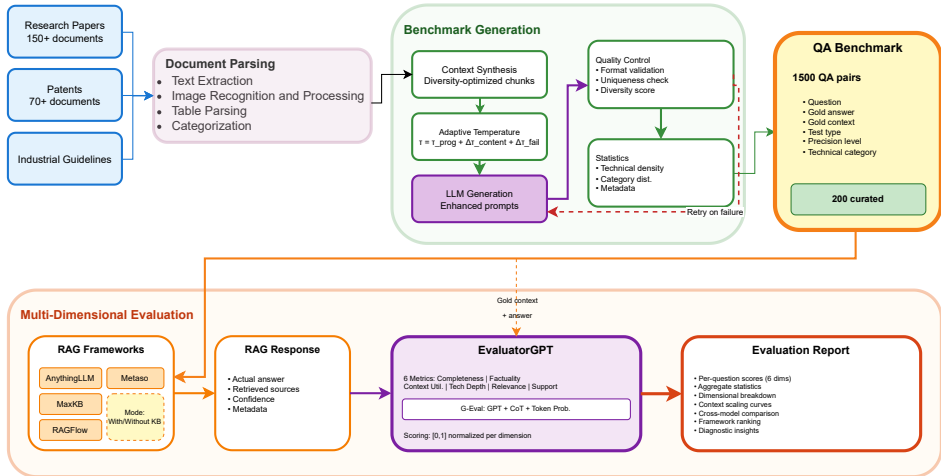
Research Papers
150+ documents

Patents
70+ documents

Industrial Guidelines

Document Parsing
• Text Extraction
• Image Recognition and Processing
• Table Parsing
• Categorization

Benchmark Generation

Context Synthesis
Diversity-optimized chunks

Adaptive Temperature
$\tau = \tau\_prog + \Delta\tau\_content + \Delta\tau\_fail$

LLM Generation
Enhanced prompts

Quality Control
• Format validation
• Uniqueness check
• Diversity score

Statistics
• Technical density
• Category dist.
• Metadata

Retry on failure

QA Benchmark

1500 QA pairs

• Question
• Gold answer
• Gold context
• Test type
• Precision level
• Technical category

200 curated

Gold context
+ answer

Multi-Dimensional Evaluation

RAG Frameworks

AnythingLLM
Metaso
MaxKB
Mode: With/Without KB
RAGFlow

RAG Response

• Actual answer
• Retrieved sources
• Confidence
• Metadata

EvaluatorGPT

6 Metrics: Completeness | Factuality
Context Util. | Tech Depth | Relevance | Support

G-Eval: GPT + CoT + Token Prob.

Scoring: [0,1] normalized per dimension

Evaluation Report

• Per-question scores (6 dims)
• Aggregate statistics
• Dimensional breakdown
• Context scaling curves
• Cross-model comparison
• Framework ranking
• Diagnostic insights